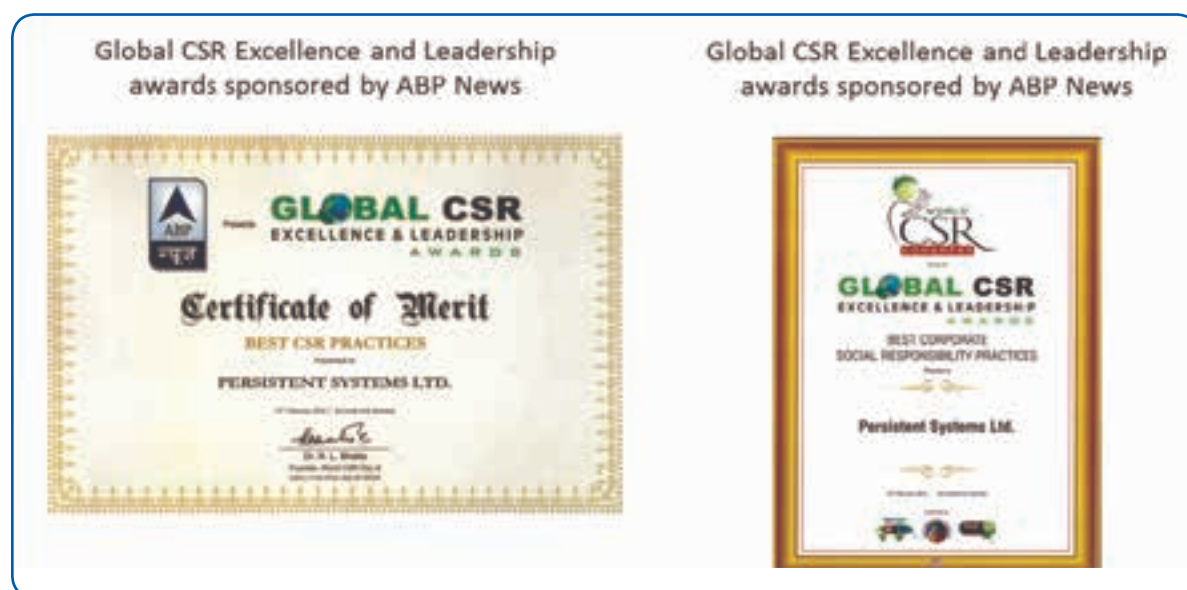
Global CSR Excellence and Leadership awards sponsored by ABP News

ABP न्यूज़

Presents

GLOBAL CSR
EXCELLENCE & LEADERSHIP
AWARDS

Certificate of Merit

BEST CSR PRACTICES

Presented to

PERSISTENT SYSTEMS LTD.

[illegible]

Dr. R. L. Bhatia
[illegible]

Global CSR Excellence and Leadership awards sponsored by ABP News

CSR

GLOBAL CSR
EXCELLENCE & LEADERSHIP
AWARDS

BEST CORPORATE SOCIAL RESPONSIBILITY PRACTICES

Presented to

Persistent Systems Ltd.

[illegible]